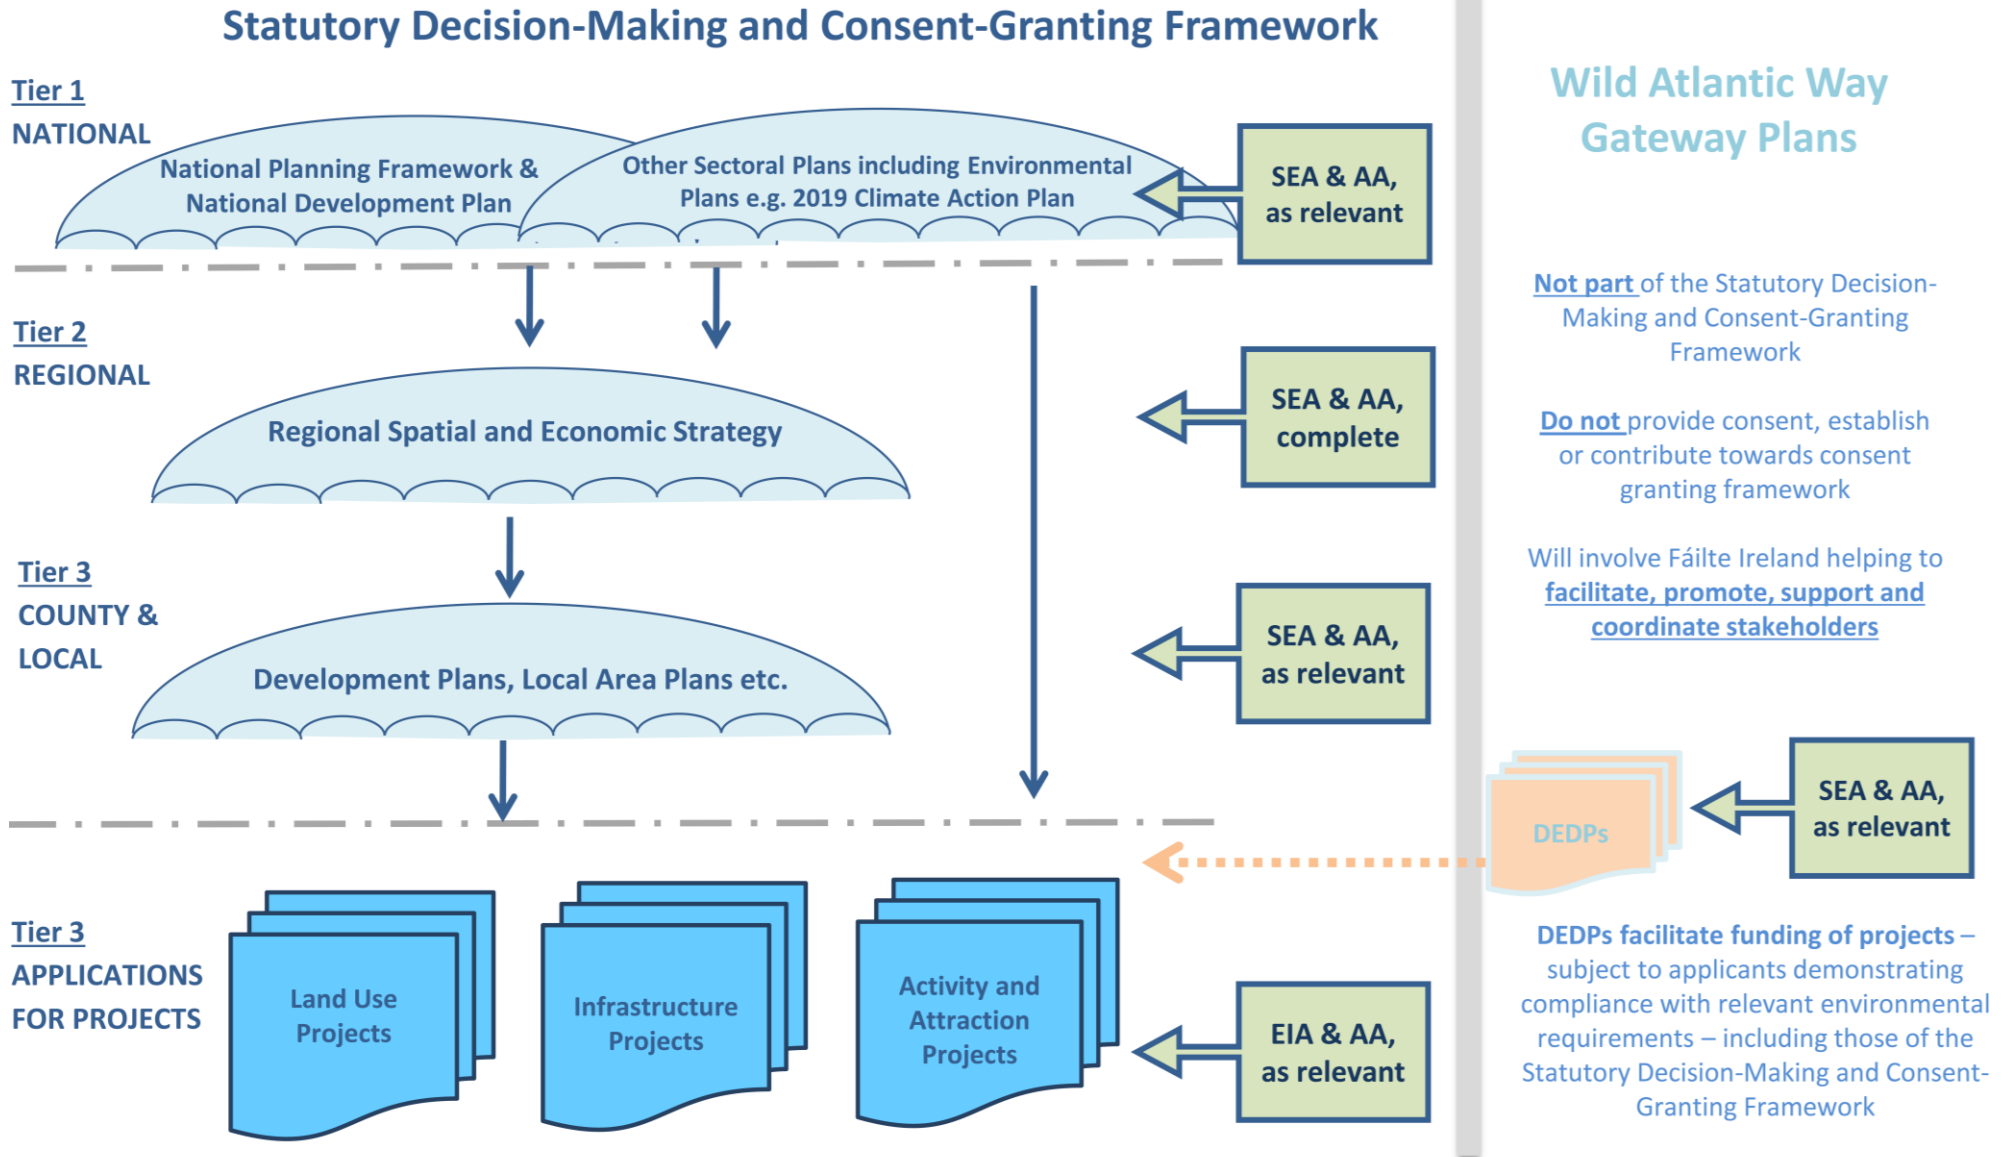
Statutory Decision-Making and Consent-Granting Framework

Tier 1
NATIONAL

National Planning Framework & National Development Plan

Other Sectoral Plans including Environmental Plans e.g. 2019 Climate Action Plan

SEA & AA, as relevant

Tier 2
REGIONAL

Regional Spatial and Economic Strategy

SEA & AA, complete

Tier 3
COUNTY & LOCAL

Development Plans, Local Area Plans etc.

SEA & AA, as relevant

Tier 3
APPLICATIONS FOR PROJECTS

Land Use Projects

Infrastructure Projects

Activity and Attraction Projects

EIA & AA, as relevant

Wild Atlantic Way Gateway Plans

Not part of the Statutory Decision-Making and Consent-Granting Framework

Do not provide consent, establish or contribute towards consent granting framework

Will involve Fáilte Ireland helping to facilitate, promote, support and coordinate stakeholders

DEDPs

SEA & AA, as relevant

DEDPs facilitate funding of projects – subject to applicants demonstrating compliance with relevant environmental requirements – including those of the Statutory Decision-Making and Consent-Granting Framework